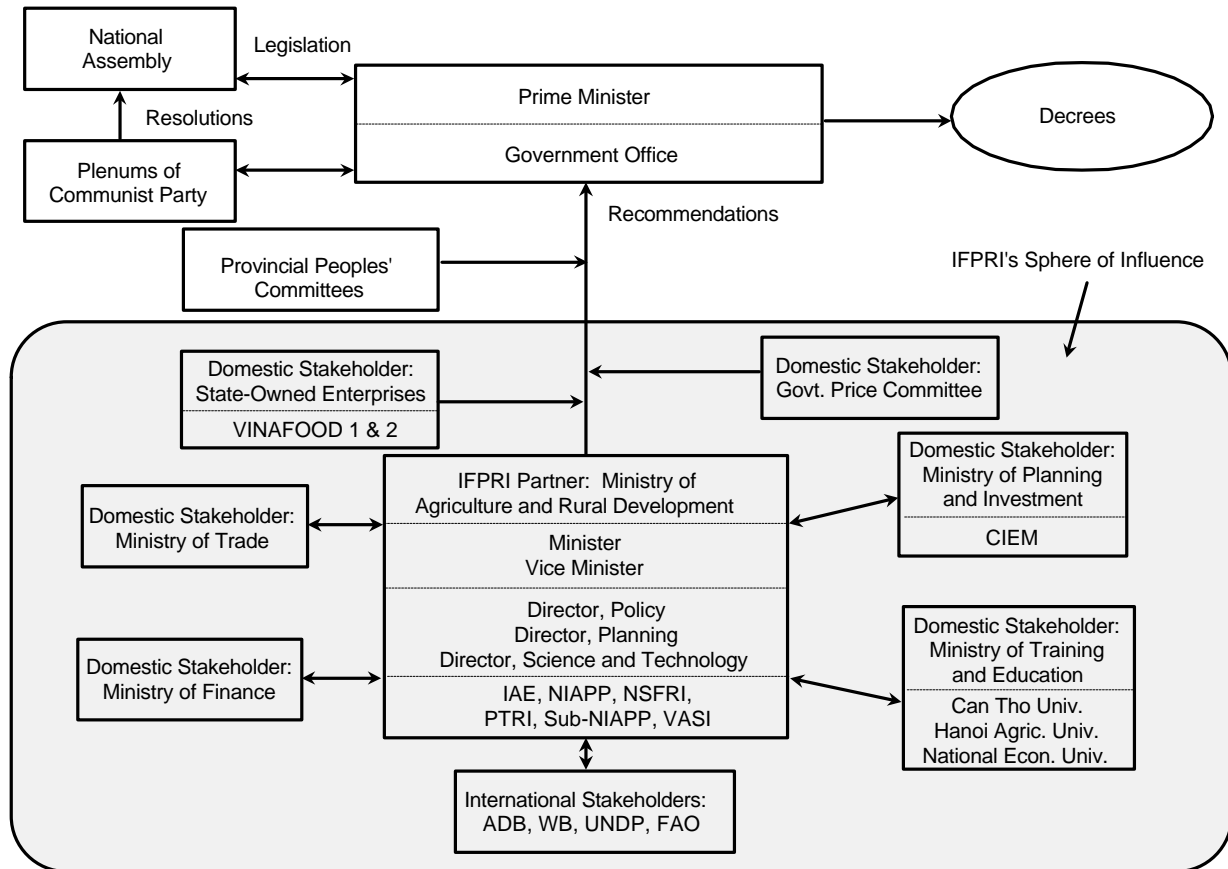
National Assembly

Legislation

Prime Minister

Government Office

Decrees

Resolutions

Plenums of Communist Party

Recommendations

Provincial Peoples' Committees

IFPRI's Sphere of Influence

Domestic Stakeholder: State-Owned Enterprises

VINAFOOD 1 & 2

Domestic Stakeholder: Govt. Price Committee

IFPRI Partner: Ministry of Agriculture and Rural Development

Minister
Vice Minister

Director, Policy
Director, Planning
Director, Science and Technology

IAE, NIAPP, NSFRI, PTRI, Sub-NIAPP, VASI

Domestic Stakeholder: Ministry of Trade

Domestic Stakeholder: Ministry of Planning and Investment

CIEM

Domestic Stakeholder: Ministry of Finance

Domestic Stakeholder: Ministry of Training and Education

Can Tho Univ.
Hanoi Agric. Univ.
National Econ. Univ.

International Stakeholders: ADB, WB, UNDP, FAO